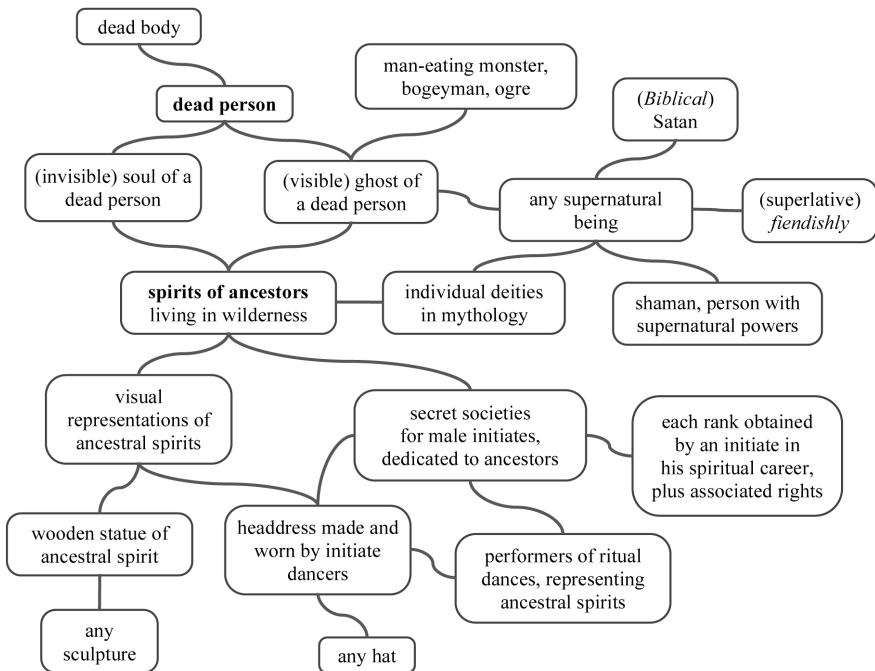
dead body

dead person

man-eating monster, bogeyman, ogre

(Biblical) Satan

(invisible) soul of a dead person

(visible) ghost of a dead person

any supernatural being

(superlative) fiendishly

spirits of ancestors living in wilderness

individual deities in mythology

shaman, person with supernatural powers

visual representations of ancestral spirits

secret societies for male initiates, dedicated to ancestors

each rank obtained by an initiate in his spiritual career, plus associated rights

wooden statue of ancestral spirit

headdress made and worn by initiate dancers

performers of ritual dances, representing ancestral spirits

any sculpture

any hat